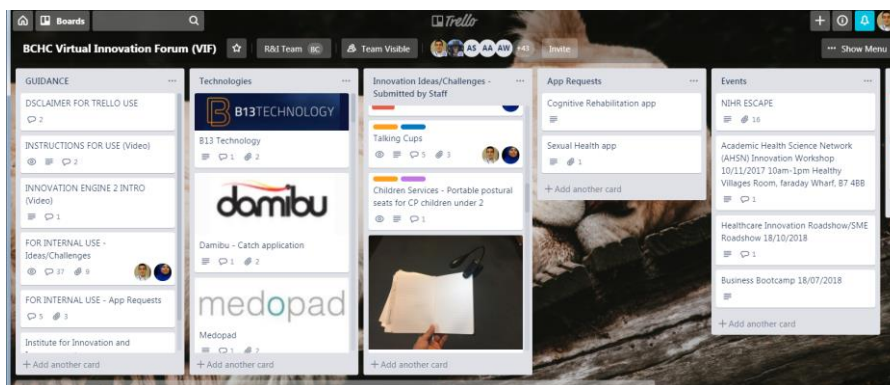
Boards

Trello

BCHC Virtual Innovation Forum (VIF)

R&I Team BC

Team Visible

AS AA AW +43

Invite

Show Menu

GUIDANCE

DSCLAIMER FOR TRELLO USE

2

INSTRUCTIONS FOR USE (Video)

2

INNOVATION ENGINE 2 INTRO (Video)

1

FOR INTERNAL USE - Ideas/Challenges

37 9

FOR INTERNAL USE - App Requests

5 3

Institute for Innovation and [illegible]

+ Add another card

Technologies

B13TECHNOLOGY

B13 Technology

1 2

damibu

Damibu - Catch application

1 2

medopad

Medopad

1 2

+ Add another card

Innovation Ideas/Challenges - Submitted by Staff

Talking Cups

5 3

Children Services - Portable postural seats for CP children under 2

1

+ Add another card

App Requests

Cognitive Rehabilitation app

Sexual Health app

1

+ Add another card

Events

NIHR ESCAPE

16

Academic Health Science Network (AHSN) Innovation Workshop 10/11/2017 10am-1pm Healthy Villages Room, faraday Wharf, B7 4BB

1

Healthcare Innovation Roadshow/SME Roadshow 18/10/2018

1

Business Bootcamp 18/07/2018

+ Add another card